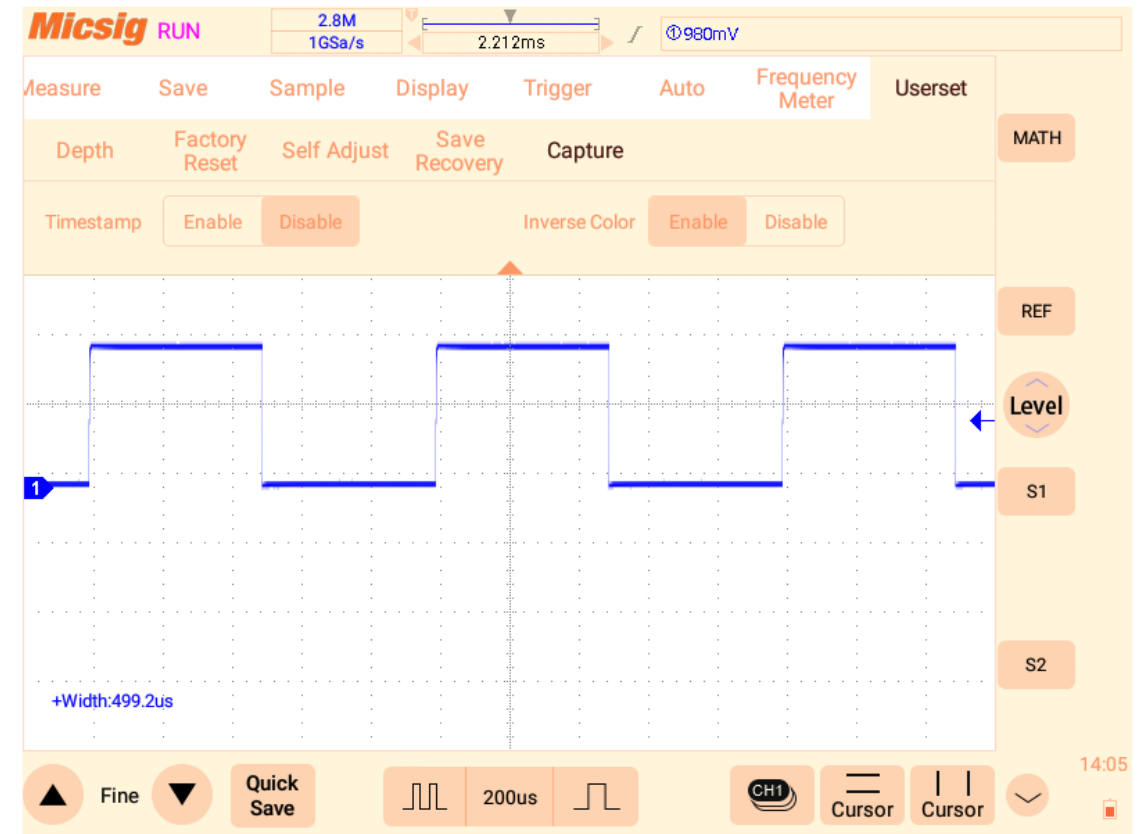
Micsig RUN
2.8M
1GSa/s
2.212ms
①980mV

Measure Save Sample Display Trigger Auto Frequency Meter Userset

Depth Factory Reset Self Adjust Save Recovery Capture

Timestamp Enable Disable Inverse Color Enable Disable

MATH
REF
Level
S1
S2

1

+Width:499.2us

Fine
Quick Save
200us
CH1
Cursor
Cursor
14:05